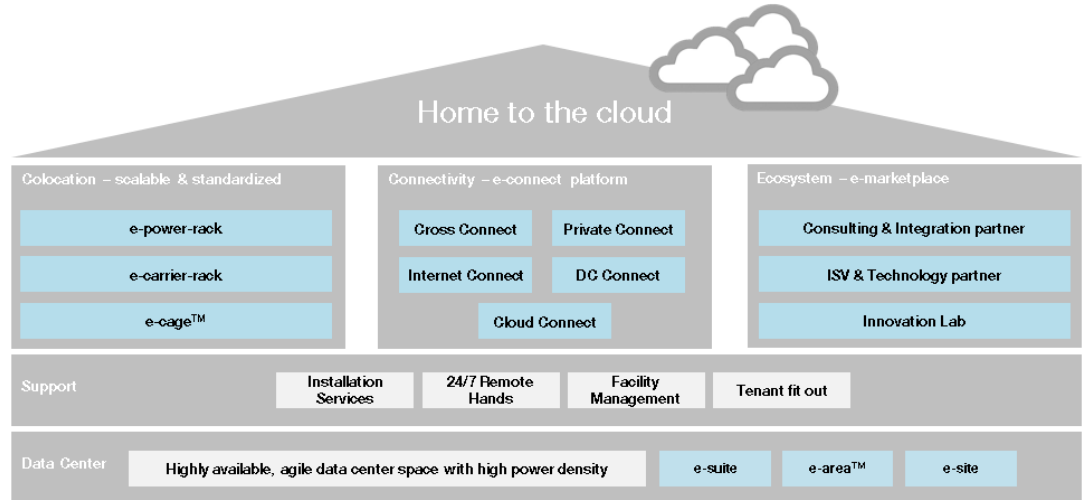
Home to the cloud

Colocation – scalable & standardized

e-power-rack

e-carrier-rack

e-cage™

Connectivity – e-connect platform

Cross Connect

Private Connect

Internet Connect

DC Connect

Cloud Connect

Ecosystem – e-marketplace

Consulting & Integration partner

ISV & Technology partner

Innovation Lab

Support

Installation Services

24/7 Remote Hands

Facility Management

Tenant fit out

Data Center

Highly available, agile data center space with high power density

e-suite

e-area™

e-site